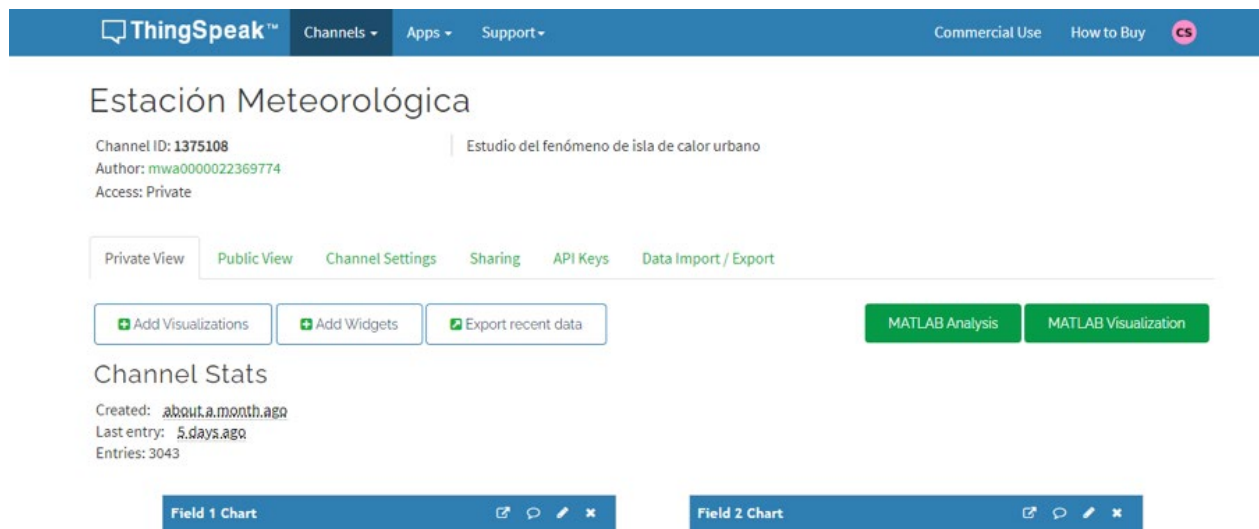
ThingSpeak™ Channels ▾ Apps ▾ Support▾ Commercial Use How to Buy CS

Estación Meteorológica

Channel ID: 1375108
Author: mwa0000022369774
Access: Private

Estudio del fenómeno de isla de calor urbano

Private View Public View Channel Settings Sharing API Keys Data Import / Export

Add Visualizations Add Widgets Export recent data MATLAB Analysis MATLAB Visualization

Channel Stats

Created: about a month ago
Last entry: 5 days ago
Entries: 3043

Field 1 Chart

Field 2 Chart